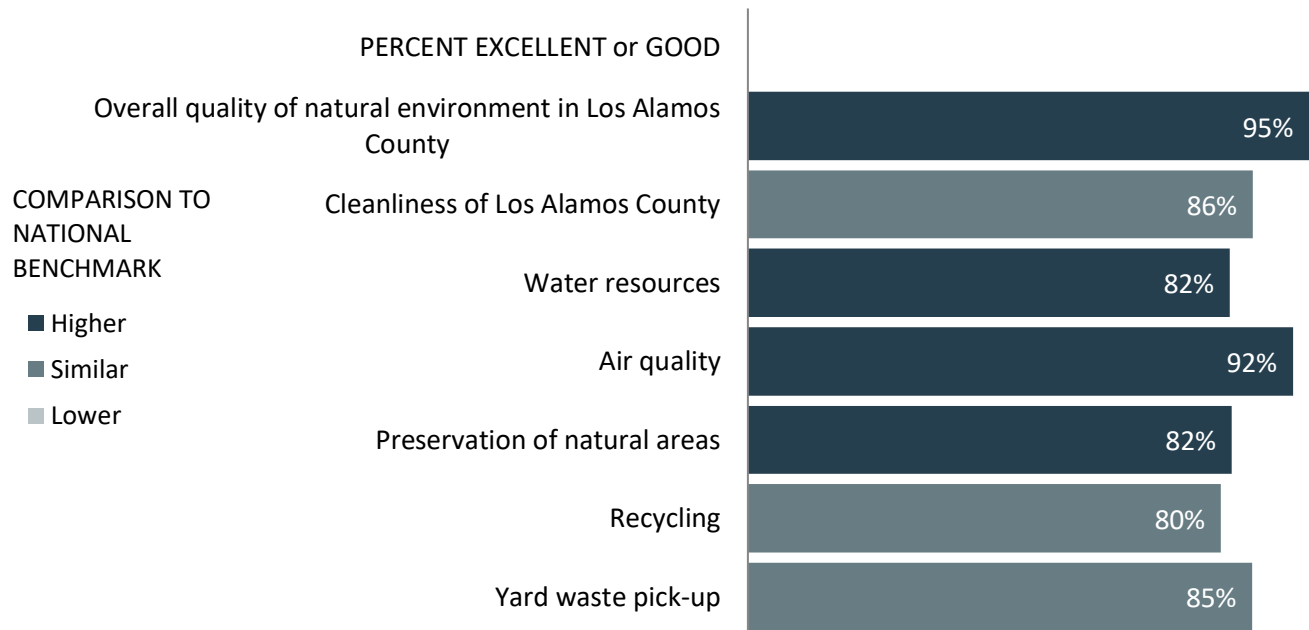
PERCENT EXCELLENT or GOOD

COMPARISON TO NATIONAL BENCHMARK

Higher
Similar
Lower

| | |
|---|---|
| Overall quality of natural environment in Los Alamos County | 95% |
| Cleanliness of Los Alamos County | 86% |
| Water resources | 82% |
| Air quality | 92% |
| Preservation of natural areas | 82% |
| Recycling | 80% |
| Yard waste pick-up | 85% |